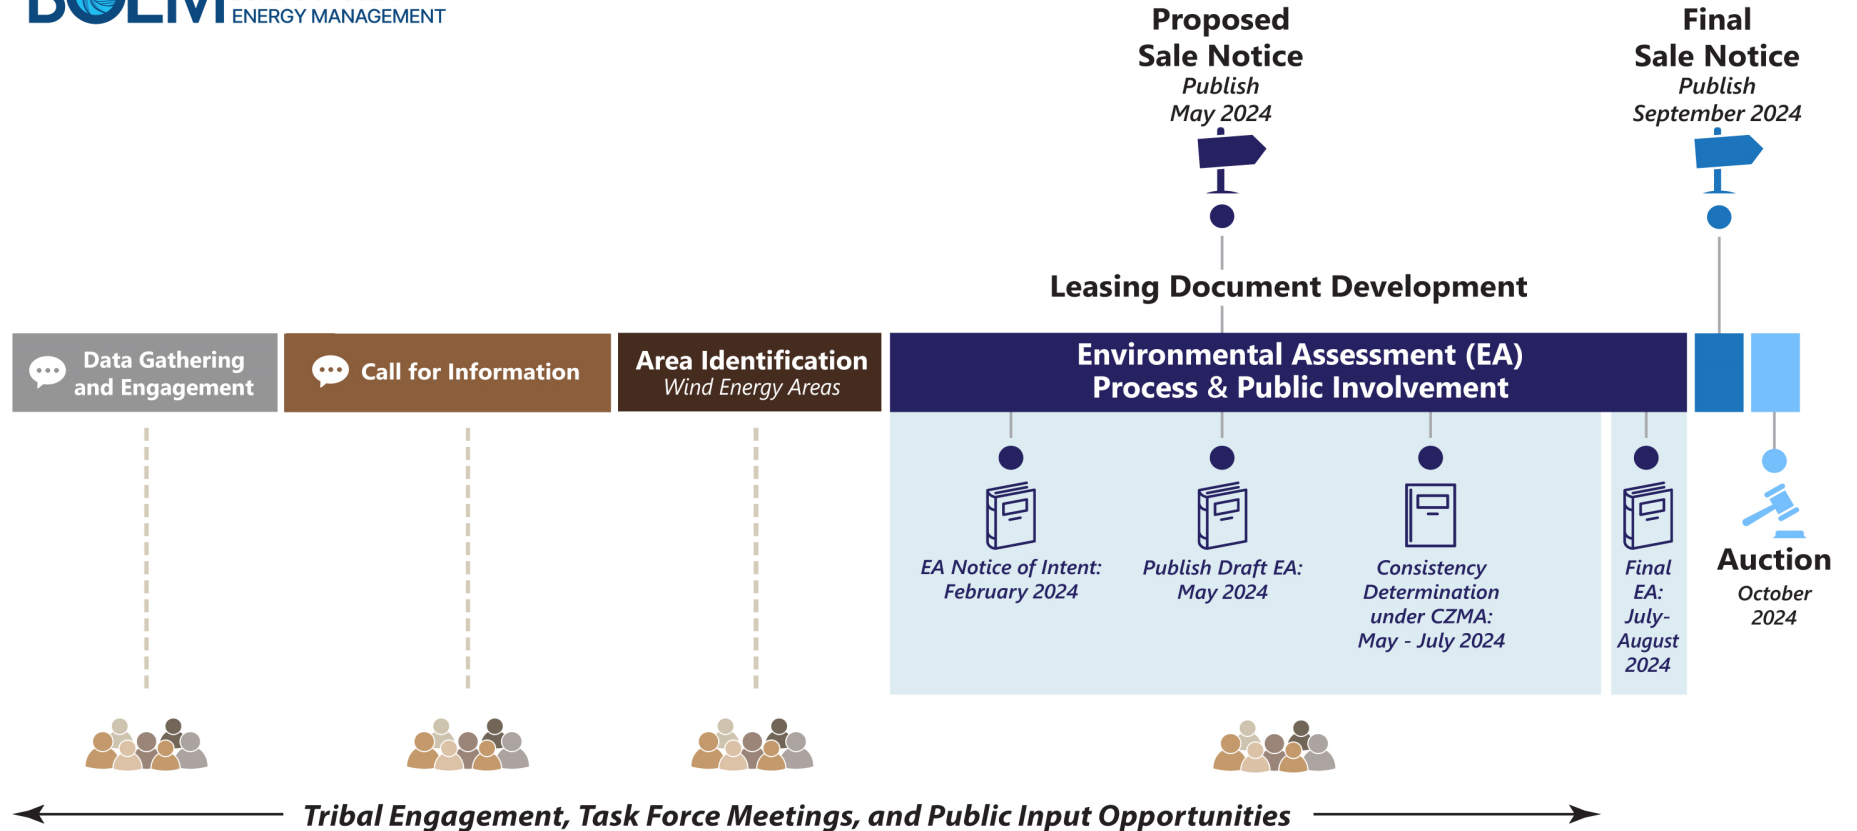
BOEM ENERGY MANAGEMENT

Proposed Sale Notice
Publish
May 2024

Final Sale Notice
Publish
September 2024

Leasing Document Development

Data Gathering and Engagement

Call for Information

Area Identification
Wind Energy Areas

Environmental Assessment (EA) Process & Public Involvement

EA Notice of Intent: February 2024

Publish Draft EA: May 2024

Consistency Determination under CZMA: May - July 2024

Final EA: July-August 2024

Auction
October 2024

Tribal Engagement, Task Force Meetings, and Public Input Opportunities